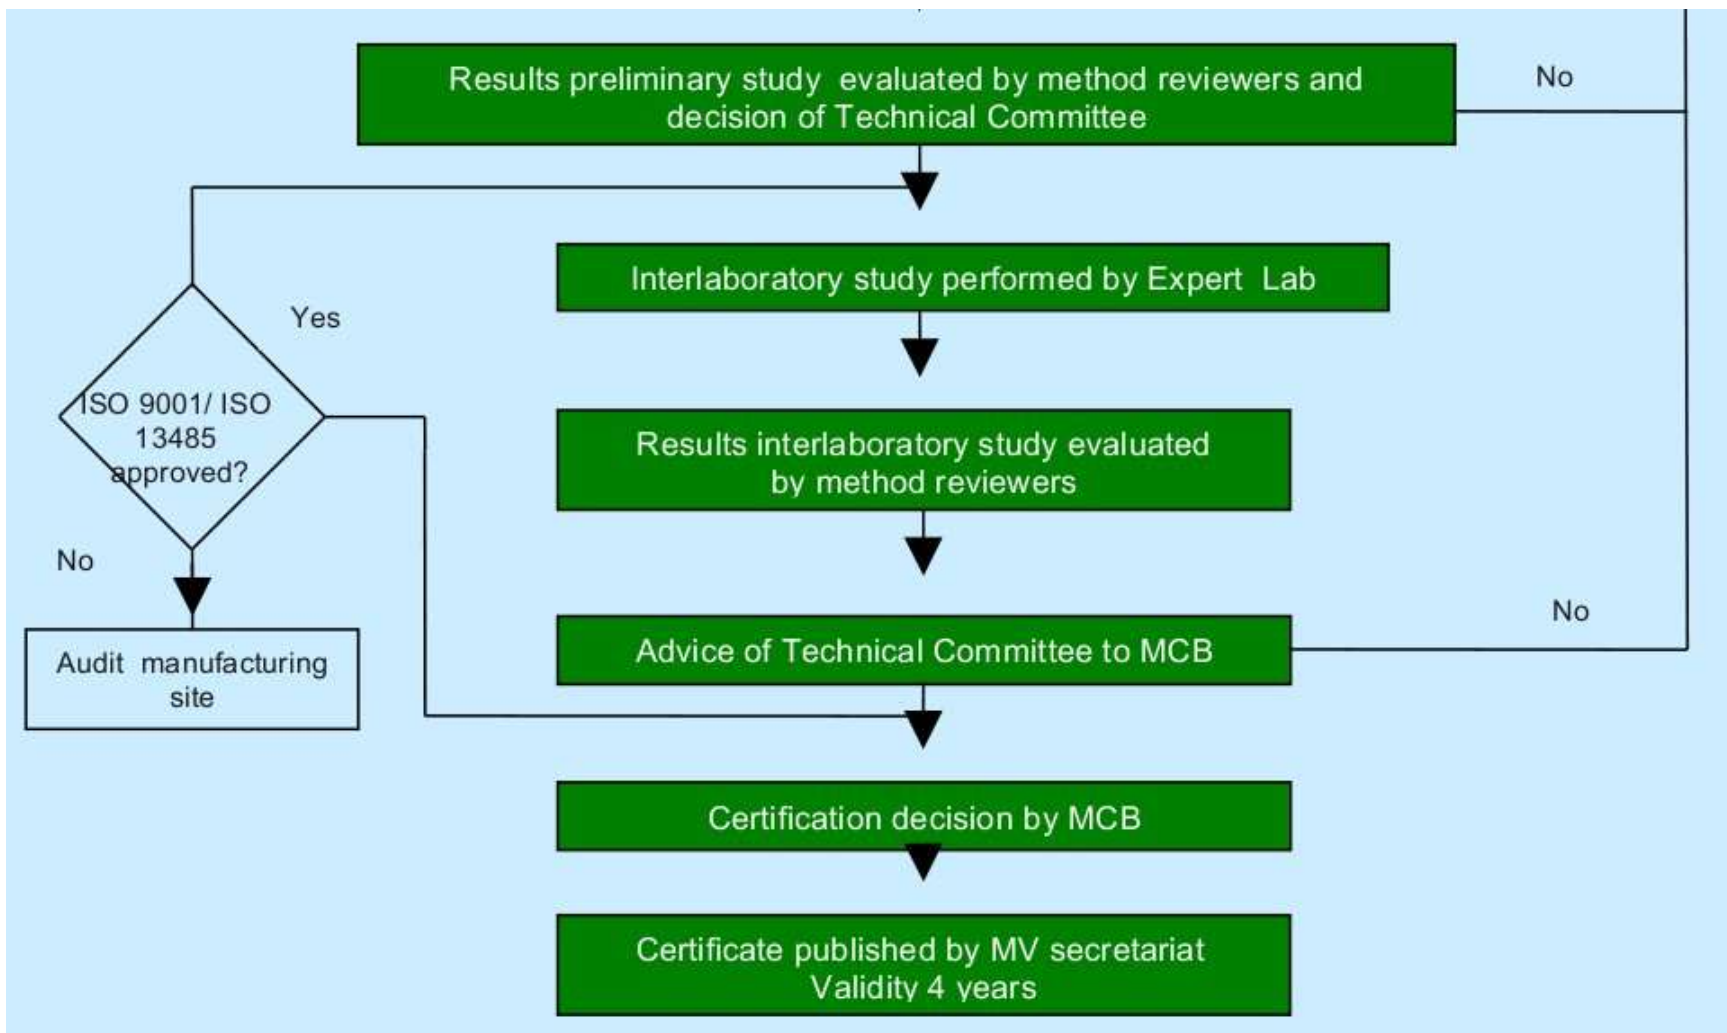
Results preliminary study evaluated by method reviewers and decision of Technical Committee

No

Interlaboratory study performed by Expert Lab

Yes

ISO 9001/ ISO 13485 approved?

No

Audit manufacturing site

Results interlaboratory study evaluated by method reviewers

No

Advice of Technical Committee to MCB

Certification decision by MCB

Certificate published by MV secretariat
Validity 4 years